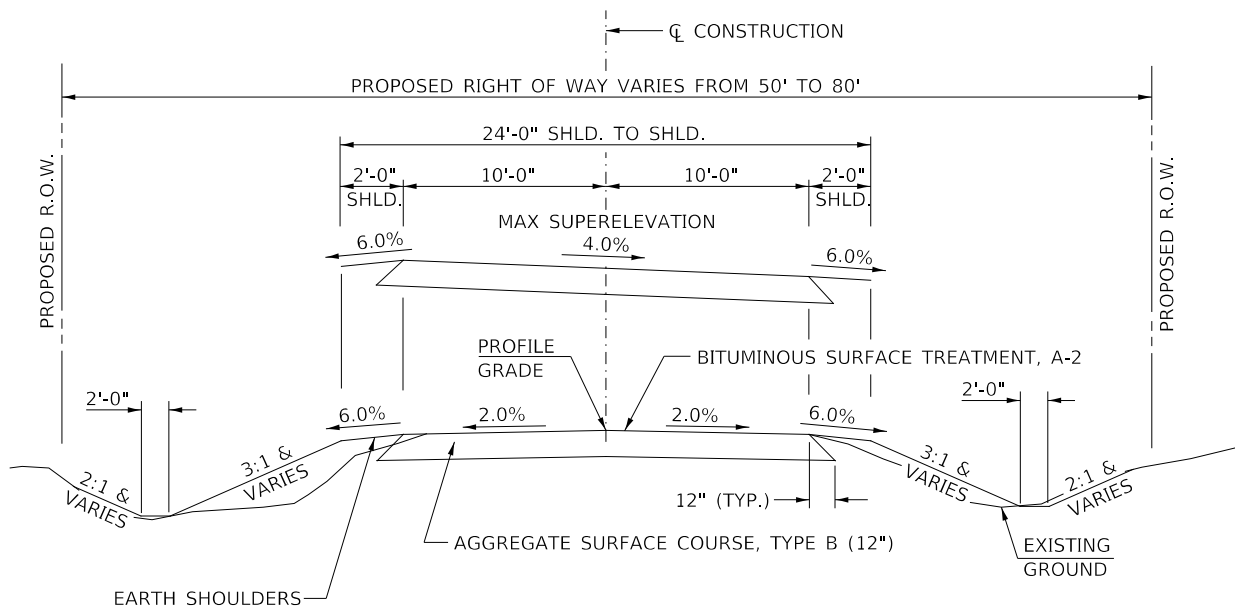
℄ CONSTRUCTION

PROPOSED RIGHT OF WAY VARIES FROM 50' TO 80'

PROPOSED R.O.W.

PROPOSED R.O.W.

24'-0" SHLD. TO SHLD.

2'-0"
SHLD.

10'-0"

10'-0"

2'-0"
SHLD.

MAX SUPERELEVATION

6.0%

4.0%

6.0%

PROFILE GRADE

BITUMINOUS SURFACE TREATMENT, A-2

2'-0"

2'-0"

6.0%

2.0%

2.0%

6.0%

2:1 & VARIES

3:1 & VARIES

3:1 & VARIES

2:1 & VARIES

12" (TYP.)

AGGREGATE SURFACE COURSE, TYPE B (12")

EXISTING GROUND

EARTH SHOULDERS